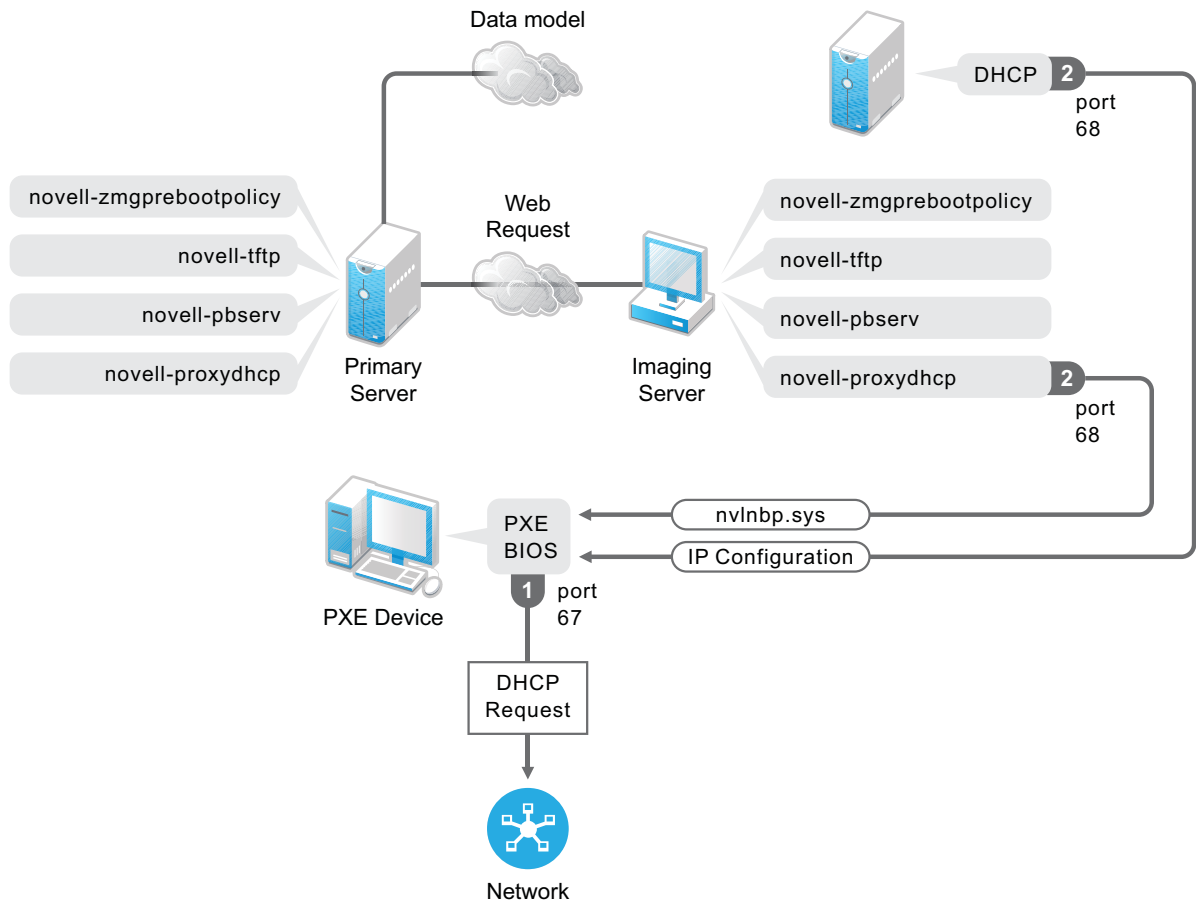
Data model

DHCP

2

port
68

novell-zmgprebootpolicy

novell-tftp

novell-pbserv

novell-proxydhcp

Primary
Server

Web
Request

Imaging
Server

novell-zmgprebootpolicy

novell-tftp

novell-pbserv

novell-proxydhcp

2

port
68

PXE
BIOS

nvlnbp.sys

IP Configuration

1

port
67

PXE Device

DHCP
Request

Network